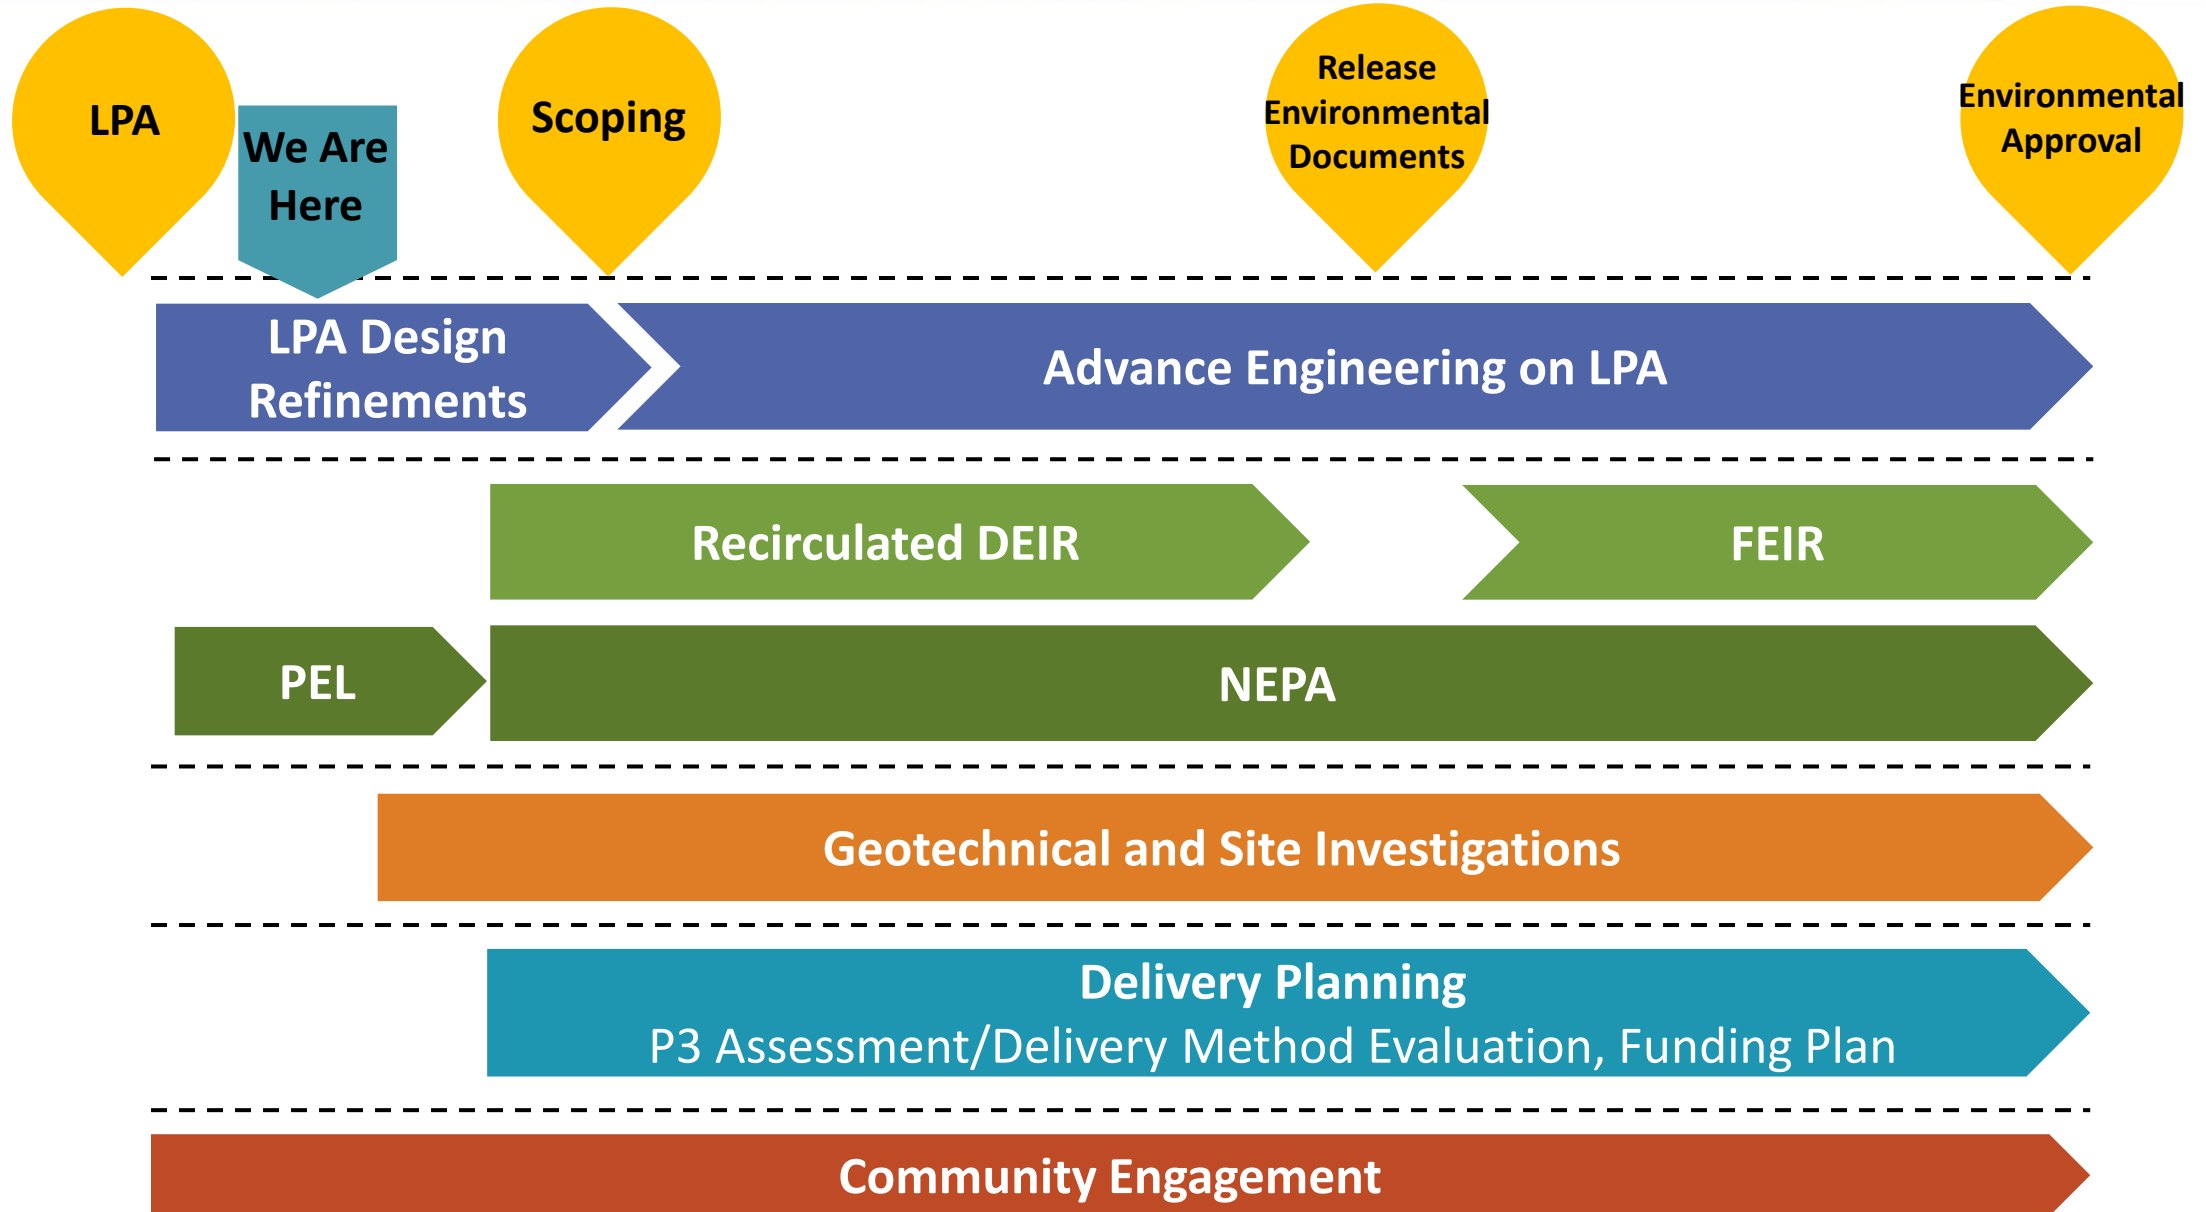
LPA

We Are Here

Scoping

Release Environmental Documents

Environmental Approval

LPA Design Refinements

Advance Engineering on LPA

Recirculated DEIR

FEIR

PEL

NEPA

Geotechnical and Site Investigations

Delivery Planning
P3 Assessment/Delivery Method Evaluation, Funding Plan

Community Engagement